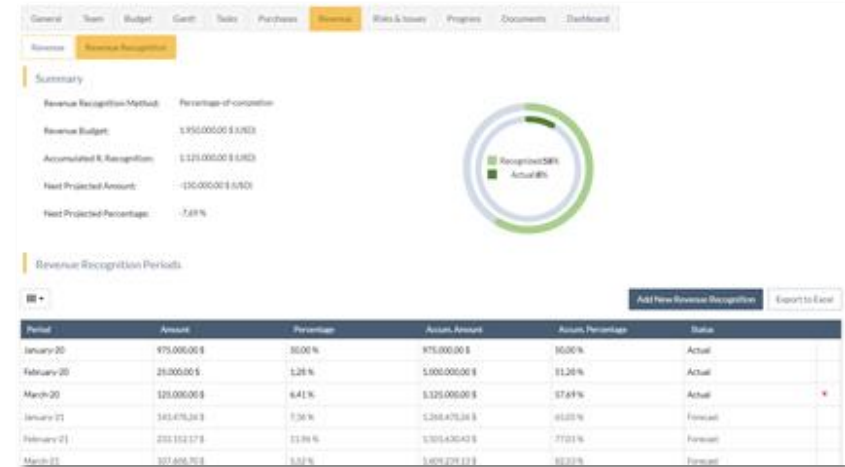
General Team Budget Gantt Tasks Purchases Revenue Risks & Issues Progress Documents Dashboard

Revenue Revenue Recognition

Summary

Revenue Recognition Method: Percentage-of-completion

Revenue Budget: 1.950.000,00 $ (USD)

Accumulated R. Recognition: 1.125.000,00 $ (USD)

Next Projected Amount: -150.000,00 $ (USD)

Next Projected Percentage: -7,69 %

Recognized 58%
Actual 8%

Revenue Recognition Periods

Add New Revenue Recognition Export to Excel

| Period | Amount | Percentage | Accum. Amount | Accum. Percentage | Status |
|---|---|---|---|---|---|
| January-20 | 975.000,00 $ | 50,00 % | 975.000,00 $ | 50,00 % | Actual |
| February-20 | 25.000,00 $ | 1,28 % | 1.000.000,00 $ | 51,28 % | Actual |
| March-20 | 125.000,00 $ | 6,41 % | 1.125.000,00 $ | 57,69 % | Actual |
| January-21 | 143.478,26 $ | 7,36 % | 1.268.478,26 $ | 65,05 % | Forecast |
| February-21 | 233.152,17 $ | 11,96 % | 1.501.630,43 $ | 77,01 % | Forecast |
| March-21 | 107.608,70 $ | 5,52 % | 1.609.239,13 $ | 82,53 % | Forecast |